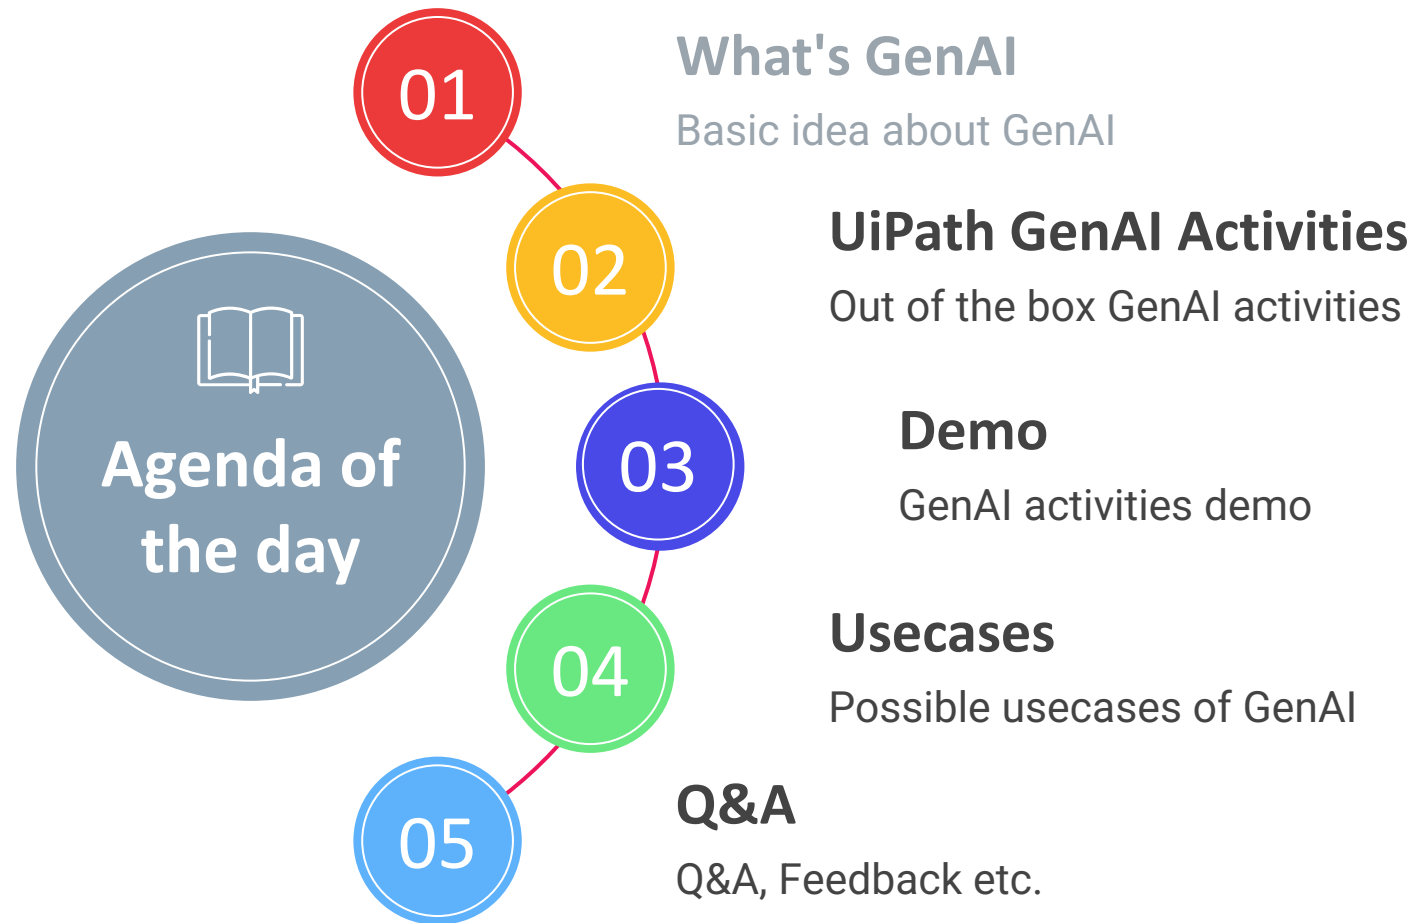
Agenda of the day

01
What's GenAI
Basic idea about GenAI

02
UiPath GenAI Activities
Out of the box GenAI activities

03
Demo
GenAI activities demo

04
Usecases
Possible usecases of GenAI

05
Q&A
Q&A, Feedback etc.